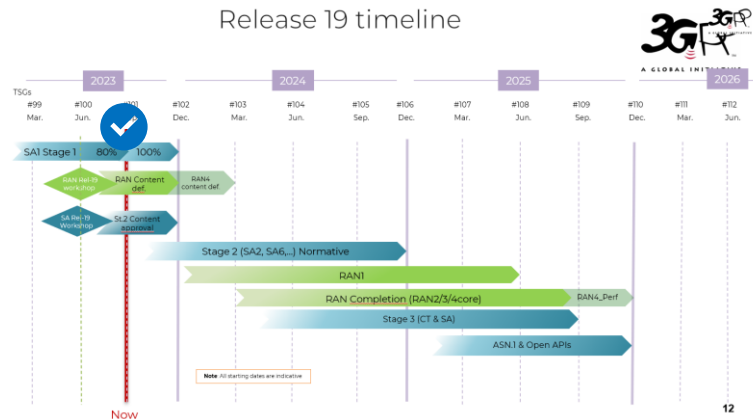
Release 19 timeline

3GPP
A GLOBAL INITIATIVE

2023
2024
2025
2026

TSGs
#99 Mar.
#100 Jun.
#101
#102 Dec.
#103 Mar.
#104 Jun.
#105 Sep.
#106 Dec.
#107 Mar.
#108 Jun.
#109 Sep.
#110 Dec.
#111 Mar.
#112 Jun.

SA1 Stage 1 80% 100%

RAN Rel-19 workshop
RAN Content def.
RAN4 content def.

SA Rel-19 Workshop
St.2 Content approval

Stage 2 (SA2, SA6,...) Normative

RAN1

RAN Completion (RAN2/3/4core)
RAN4_Perf

Stage 3 (CT & SA)

ASN.1 & Open APIs

Note: All starting dates are indicative

Now

12